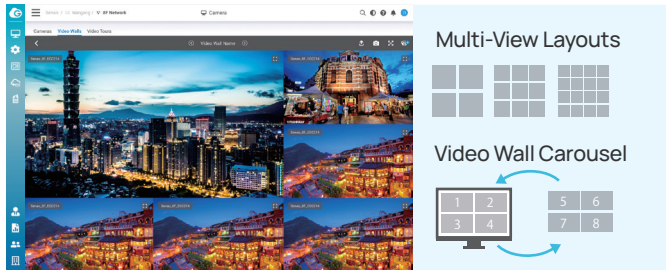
Series / Dr. Bangpong / EF Network

Camera

Cameras Video Walls Video Tours

Video Wall Name

Series_EF_001234

Series_EF_001234

Series_EF_001234

Series_EF_001234

Series_EF_001234

Series_EF_001234

Multi-View Layouts

Video Wall Carousel

1 2 3 4

5 6 7 8